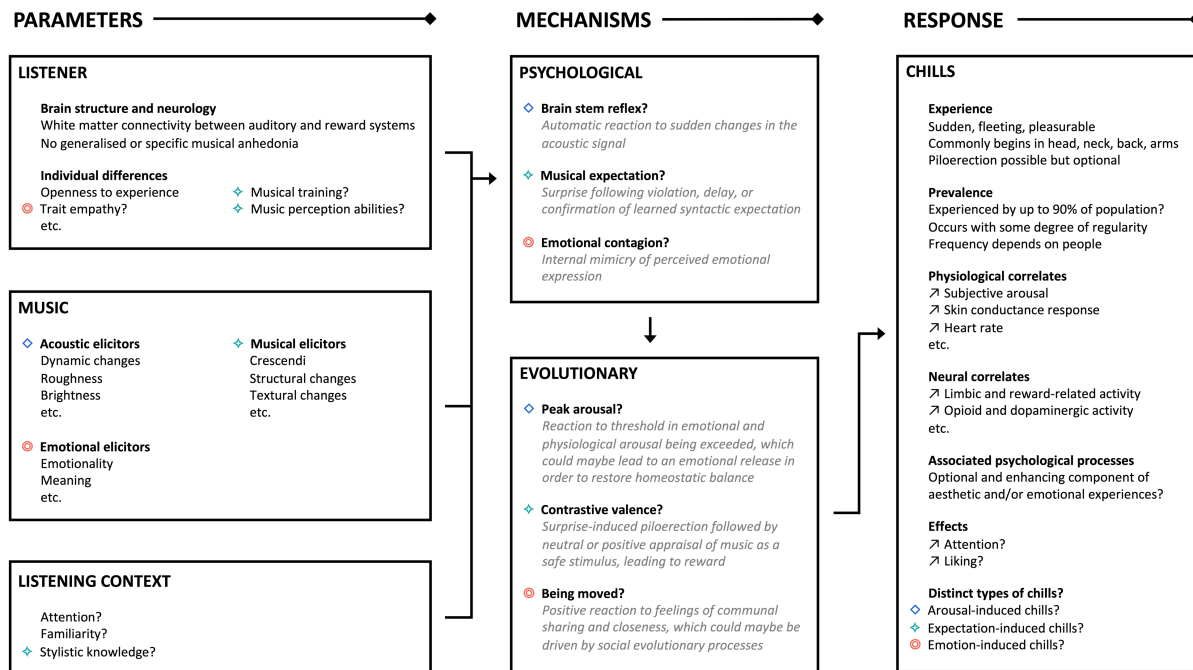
PARAMETERS

MECHANISMS

RESPONSE

LISTENER

Brain structure and neurology
White matter connectivity between auditory and reward systems
No generalised or specific musical anhedonia

Individual differences
Openness to experience
◎ Trait empathy?
etc.
✧ Musical training?
✧ Music perception abilities?

MUSIC

◇ Acoustic elicitors
Dynamic changes
Roughness
Brightness
etc.

✧ Musical elicitors
Crescendi
Structural changes
Textural changes
etc.

◎ Emotional elicitors
Emotionality
Meaning
etc.

LISTENING CONTEXT

Attention?
Familiarity?
✧ Stylistic knowledge?

PSYCHOLOGICAL

◇ Brain stem reflex?
Automatic reaction to sudden changes in the acoustic signal

✧ Musical expectation?
Surprise following violation, delay, or confirmation of learned syntactic expectation

◎ Emotional contagion?
Internal mimicry of perceived emotional expression

EVOLUTIONARY

◇ Peak arousal?
Reaction to threshold in emotional and physiological arousal being exceeded, which could maybe lead to an emotional release in order to restore homeostatic balance

✧ Contrastive valence?
Surprise-induced piloerection followed by neutral or positive appraisal of music as a safe stimulus, leading to reward

◎ Being moved?
Positive reaction to feelings of communal sharing and closeness, which could maybe be driven by social evolutionary processes

CHILLS

Experience
Sudden, fleeting, pleasurable
Commonly begins in head, neck, back, arms
Piloerection possible but optional

Prevalence
Experienced by up to 90% of population?
Occurs with some degree of regularity
Frequency depends on people

Physiological correlates
↗ Subjective arousal
↗ Skin conductance response
↗ Heart rate
etc.

Neural correlates
↗ Limbic and reward-related activity
↗ Opioid and dopaminergic activity
etc.

Associated psychological processes
Optional and enhancing component of aesthetic and/or emotional experiences?

Effects
↗ Attention?
↗ Liking?

Distinct types of chills?
◇ Arousal-induced chills?
✧ Expectation-induced chills?
◎ Emotion-induced chills?